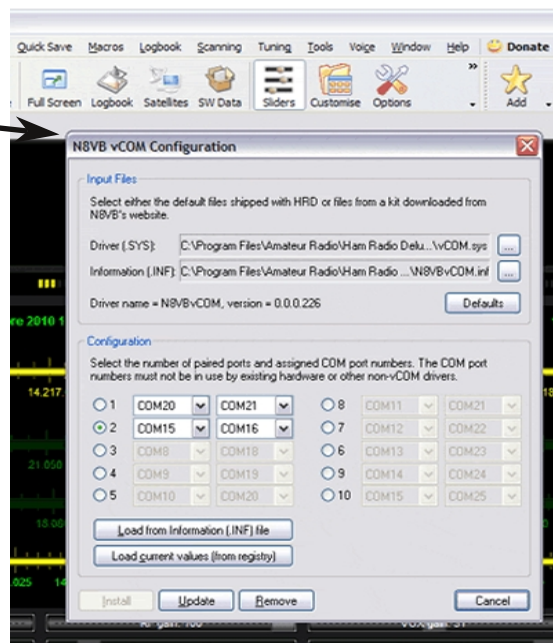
Quick Save Macros Logbook Scanning Tuning Tools Voice Window Help Donate

Full Screen Logbook Satellites SW Data Sliders Customise Options Add

N8VB vCOM Configuration

Input Files

Select either the default files shipped with HRD or files from a kit downloaded from N8VB's website.

Driver (.SYS): C:\Program Files\Amateur Radio\Ham Radio Delu...\vCOM.sys ...

Information (.INF): C:\Program Files\Amateur Radio\Ham Radio ...\N8VBvCOM.inf ...

Driver name = N8VBvCOM, version = 0.0.0.226

Defaults

Configuration

Select the number of paired ports and assigned COM port numbers. The COM port numbers must not be in use by existing hardware or other non-vCOM drivers.

| | | | | | |
|---|---|---|---|---|---|
| 1 | COM20 | COM21 | 8 | COM11 | COM21 |
| 2 | COM15 | COM16 | 7 | COM12 | COM22 |
| 3 | COM8 | COM18 | 6 | COM13 | COM23 |
| 4 | COM9 | COM19 | 9 | COM14 | COM24 |
| 5 | COM10 | COM20 | 10 | COM15 | COM25 |

Load from Information (.INF) file

Load current values (from registry)

Install Update Remove Cancel

re 2010 1

14.217

21.050

18.06

.025 14

18